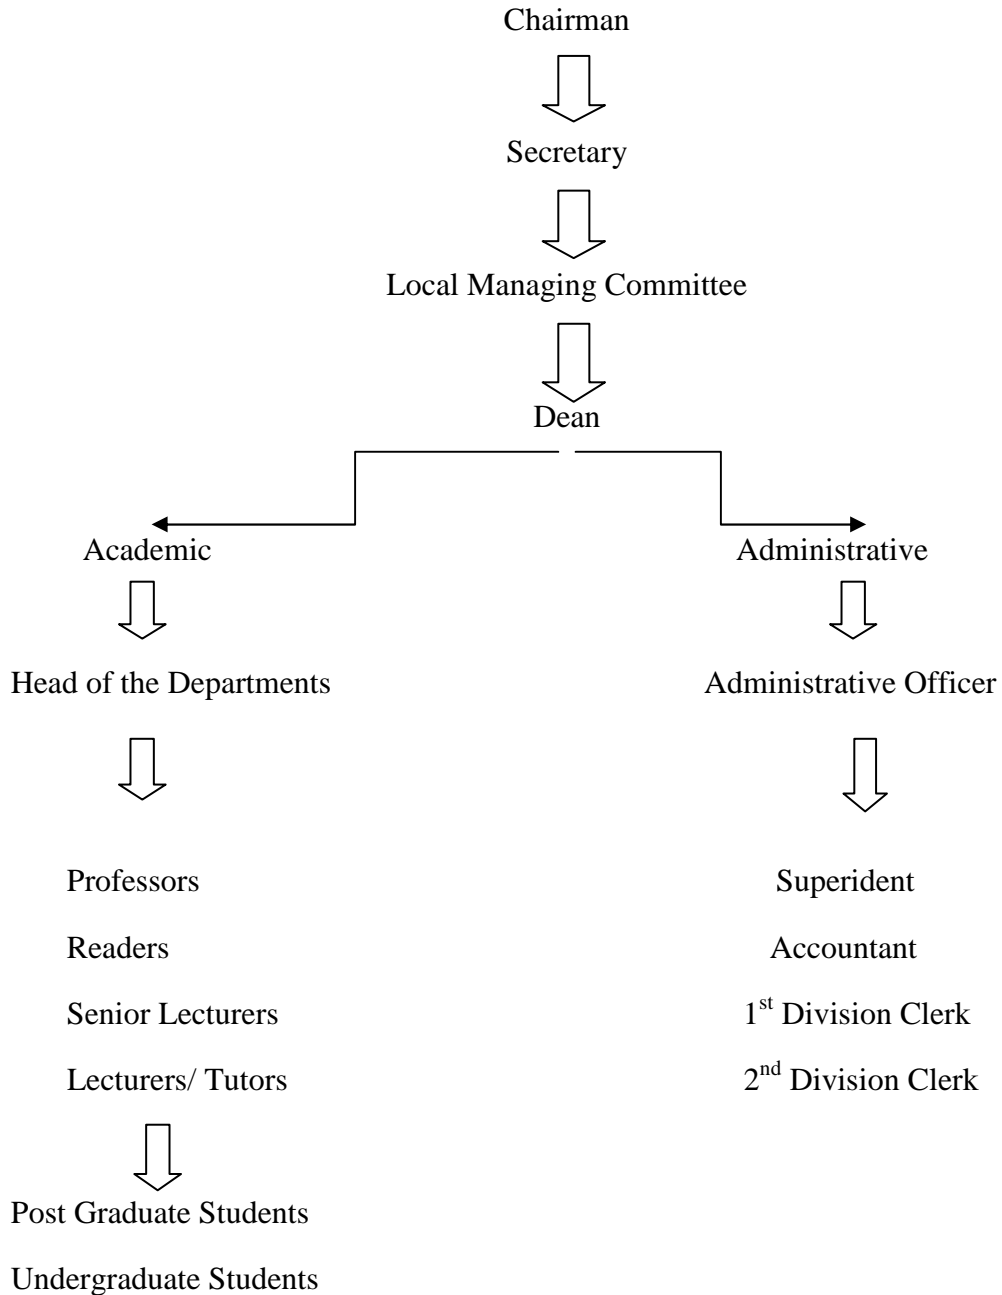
Chairman

Secretary

Local Managing Committee

Dean

Academic

Head of the Departments

Professors

Readers

Senior Lecturers

Lecturers/ Tutors

Post Graduate Students

Undergraduate Students

Administrative

Administrative Officer

Superident

Accountant

1$^{st}$ Division Clerk

2$^{nd}$ Division Clerk